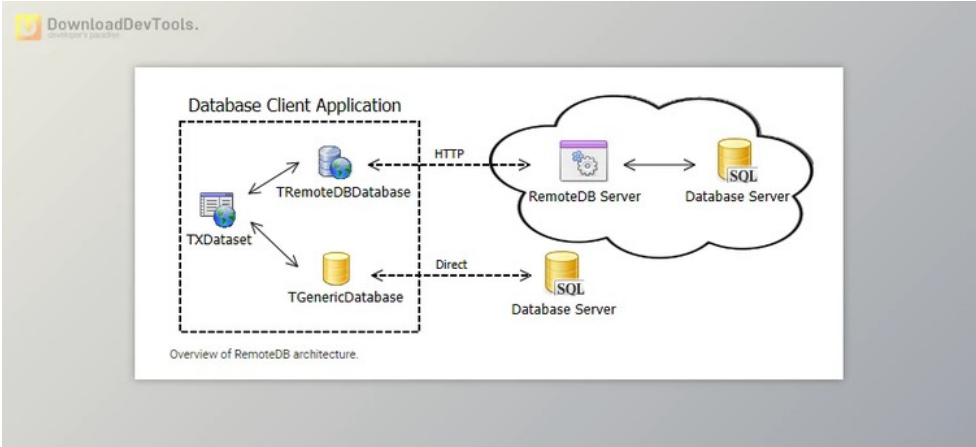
DownloadDevTools.
developer's paradise

Database Client Application

TRemoteDBDatabase

HTTP

RemoteDB Server

SQL

Database Server

TXDataset

Direct

TGenericDatabase

SQL

Database Server

Overview of RemoteDB architecture.